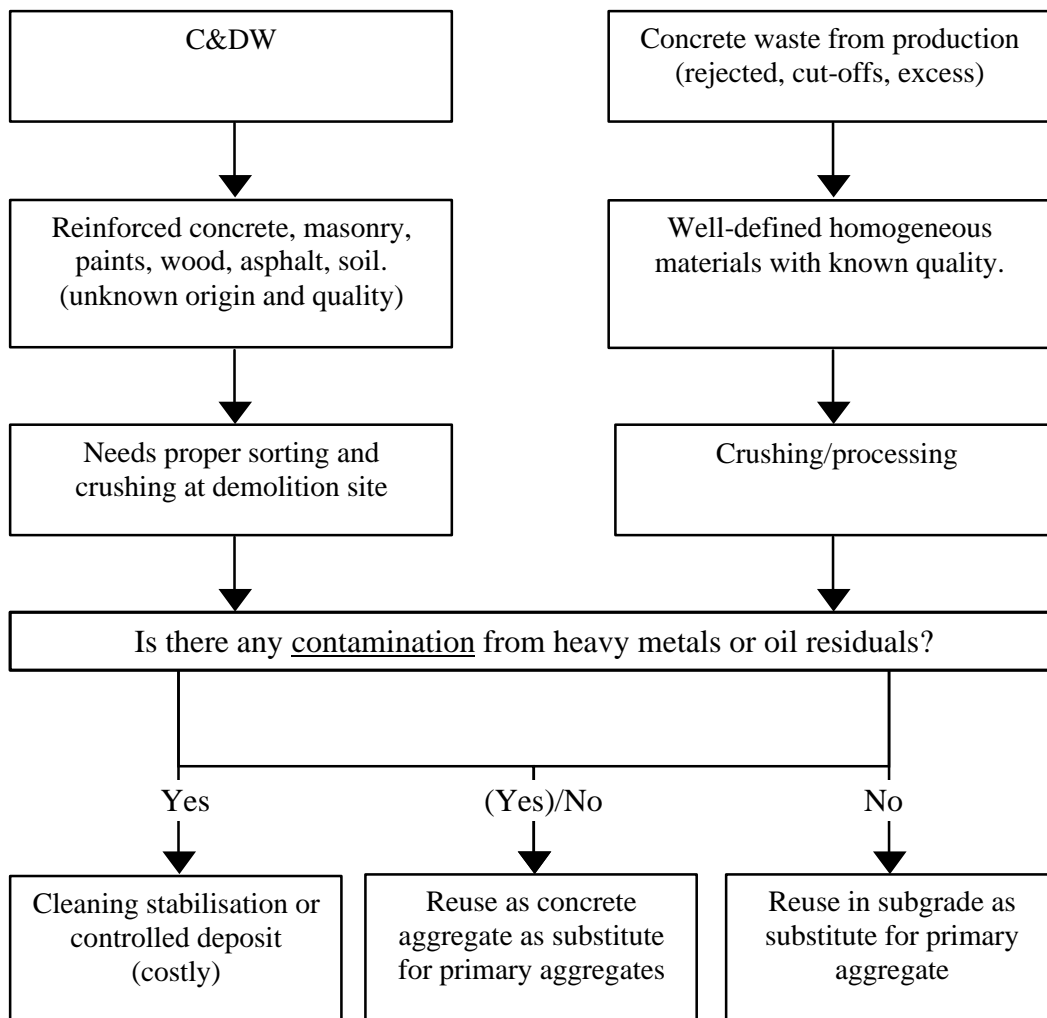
C&DW

Concrete waste from production (rejected, cut-offs, excess)

Reinforced concrete, masonry, paints, wood, asphalt, soil. (unknown origin and quality)

Well-defined homogeneous materials with known quality.

Needs proper sorting and crushing at demolition site

Crushing/processing

Is there any contamination from heavy metals or oil residuals?

Yes

(Yes)/No

No

Cleaning stabilisation or controlled deposit (costly)

Reuse as concrete aggregate as substitute for primary aggregates

Reuse in subgrade as substitute for primary aggregate